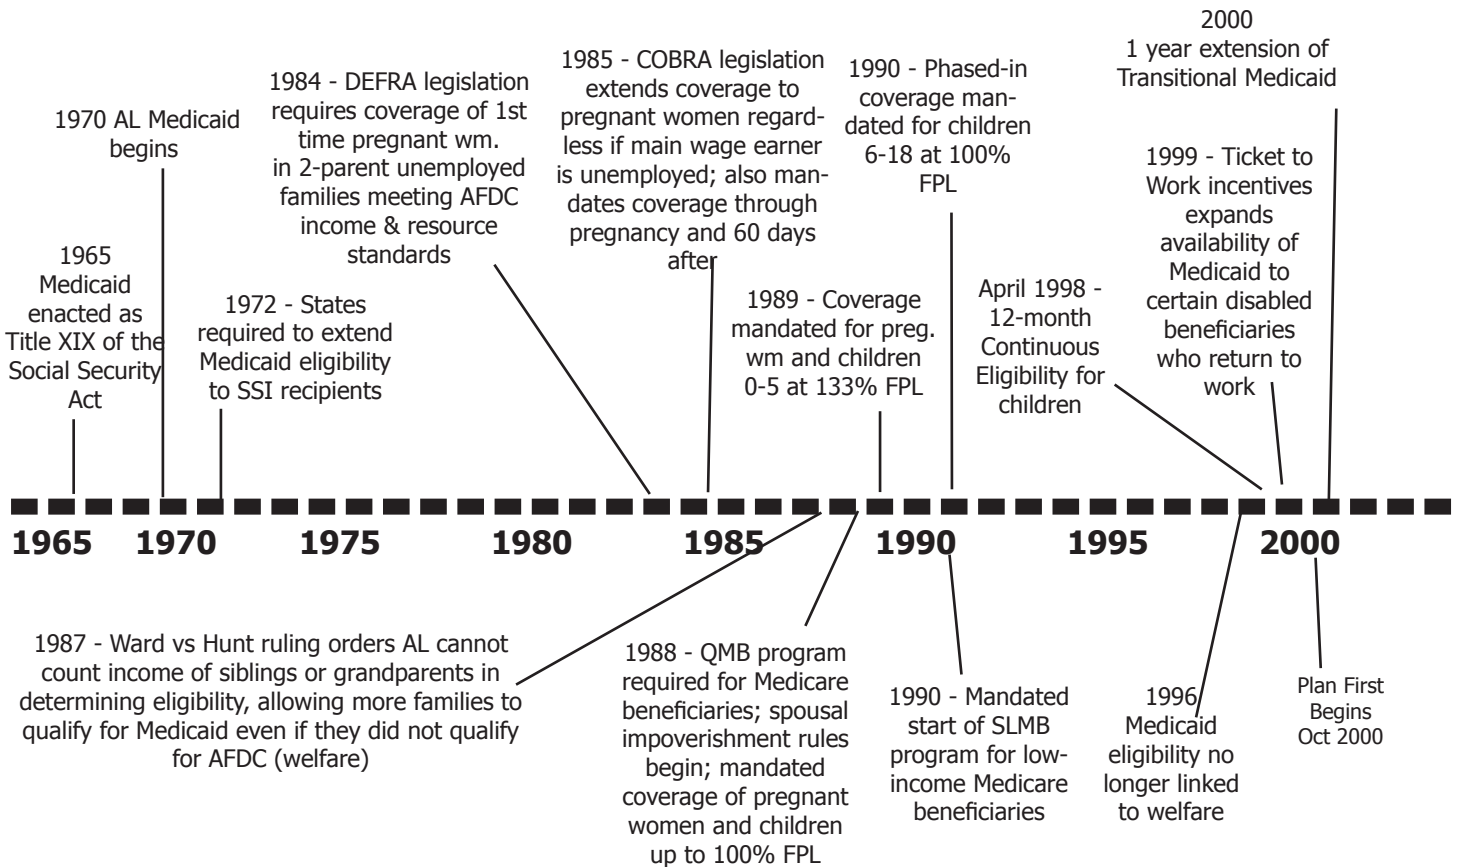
2000
1 year extension of Transitional Medicaid

1970 AL Medicaid begins

1984 - DEFRA legislation requires coverage of 1st time pregnant wm. in 2-parent unemployed families meeting AFDC income & resource standards

1985 - COBRA legislation extends coverage to pregnant women regardless if main wage earner is unemployed; also mandates coverage through pregnancy and 60 days after

1990 - Phased-in coverage mandated for children 6-18 at 100% FPL

1999 - Ticket to Work incentives expands availability of Medicaid to certain disabled beneficiaries who return to work

1965
Medicaid enacted as Title XIX of the Social Security Act

1972 - States required to extend Medicaid eligibility to SSI recipients

1989 - Coverage mandated for preg. wm and children 0-5 at 133% FPL

April 1998 - 12-month Continuous Eligibility for children

1965 1970 1975 1980 1985 1990 1995 2000

1987 - Ward vs Hunt ruling orders AL cannot count income of siblings or grandparents in determining eligibility, allowing more families to qualify for Medicaid even if they did not qualify for AFDC (welfare)

1988 - QMB program required for Medicare beneficiaries; spousal impoverishment rules begin; mandated coverage of pregnant women and children up to 100% FPL

1990 - Mandated start of SLMB program for low-income Medicare beneficiaries

1996
Medicaid eligibility no longer linked to welfare

Plan First Begins Oct 2000